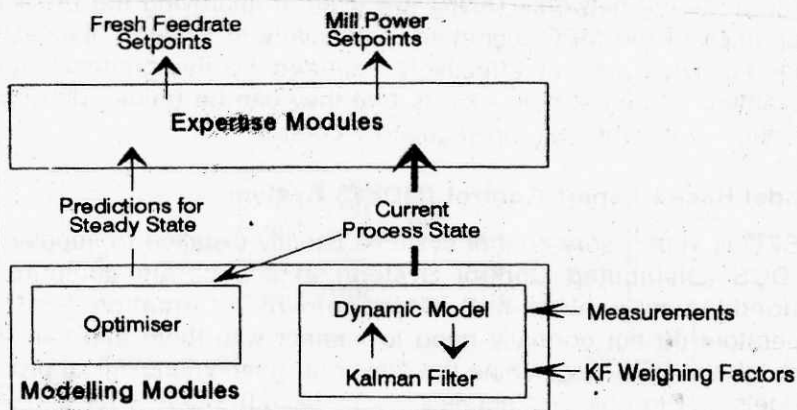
Fresh Feedrate Setpoints

Mill Power Setpoints

Expertise Modules

Predictions for Steady State

Current Process State

Optimiser

Dynamic Model

Measurements

Kalman Filter

KF Weighing Factors

Modelling Modules